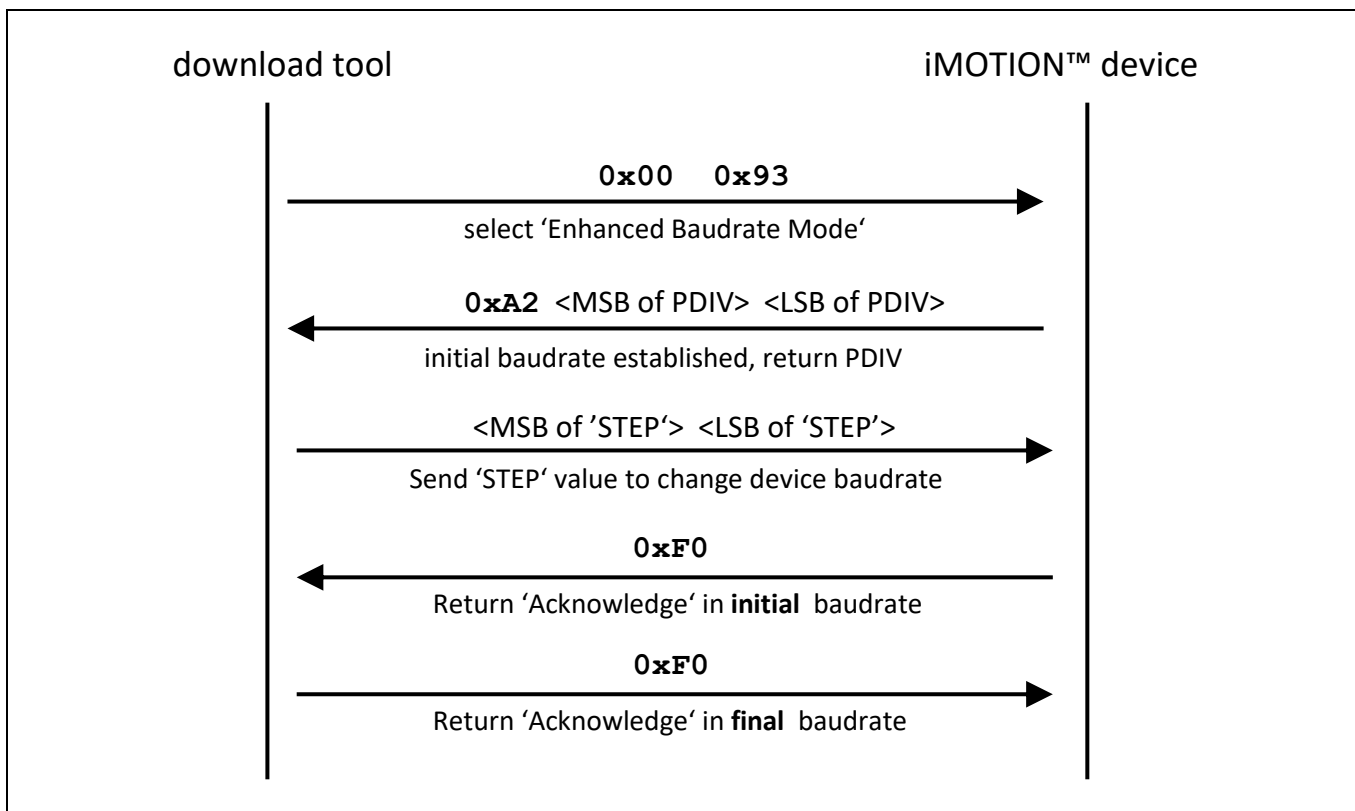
download tool

iMOTION™ device

0x00 0x93

select ‘Enhanced Baudrate Mode‘

0xA2 <MSB of PDIV> <LSB of PDIV>

initial baudrate established, return PDIV

<MSB of ’STEP‘> <LSB of ‘STEP’>

Send ‘STEP‘ value to change device baudrate

0xF0

Return ‘Acknowledge‘ in **initial** baudrate

0xF0

Return ‘Acknowledge‘ in **final** baudrate